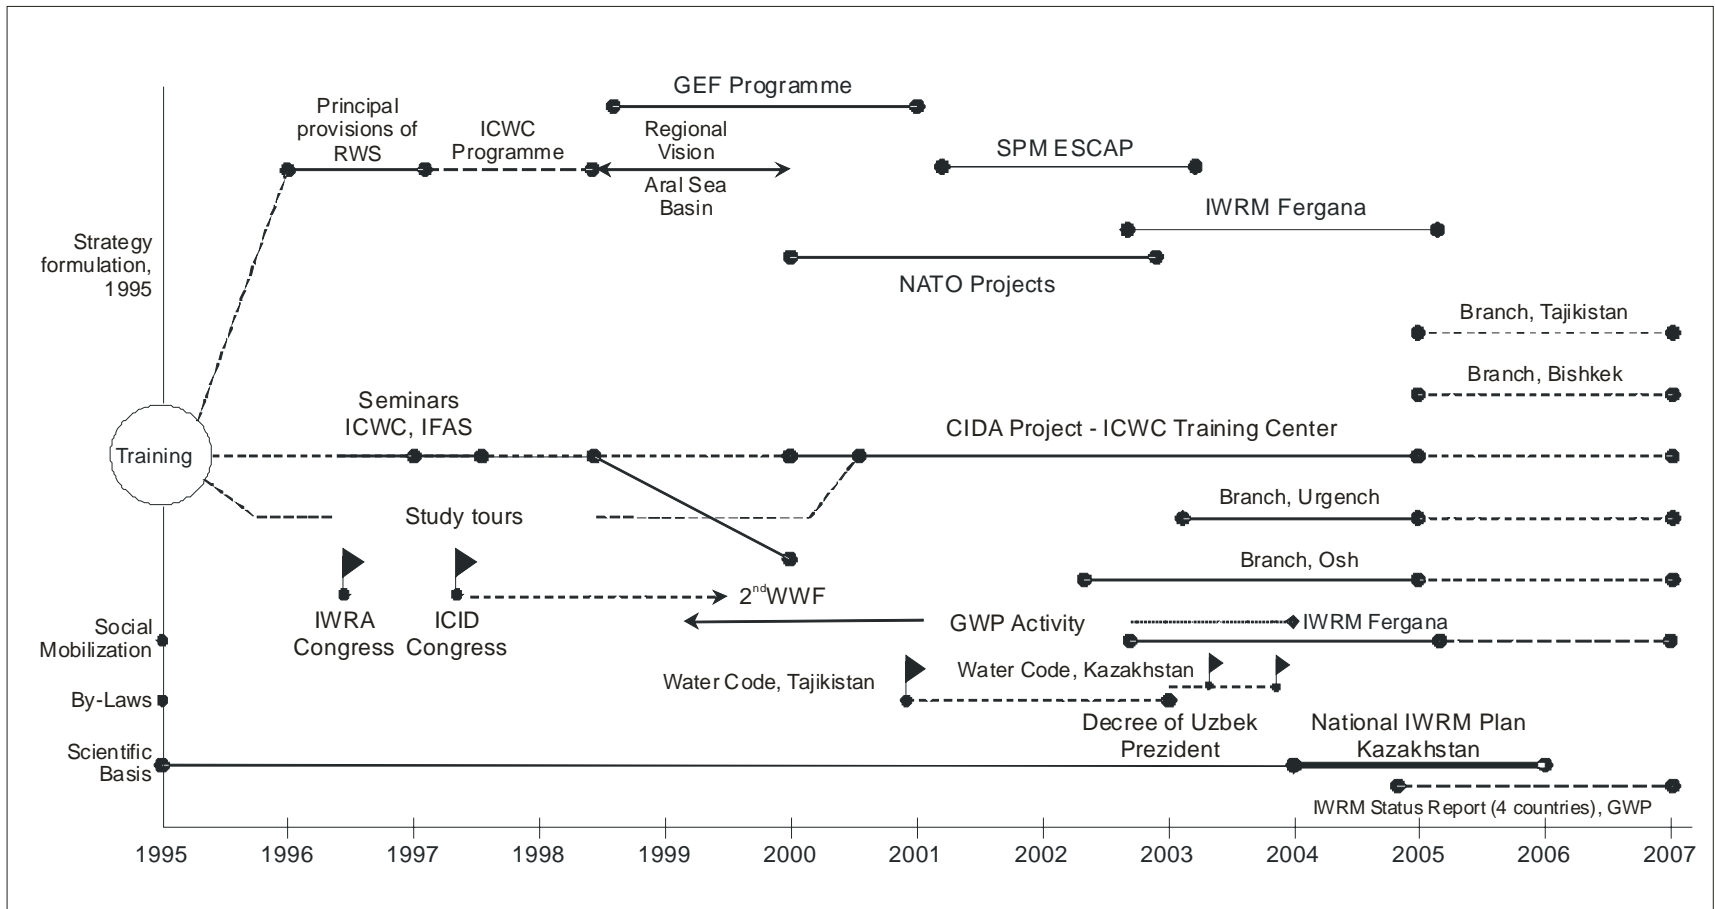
GEF Programme

Principal provisions of RWS

ICWC Programme

Regional Vision

Aral Sea Basin

SPM ESCAP

IWRM Fergana

Strategy formulation, 1995

NATO Projects

Branch, Tajikistan

Branch, Bishkek

Seminars ICWC, IFAS

CIDA Project - ICWC Training Center

Training

Branch, Urgench

Study tours

Branch, Osh

$2^{nd}$WWF

IWRA Congress

ICID Congress

GWP Activity

IWRM Fergana

Social Mobilization

Water Code, Kazakhstan

Water Code, Tajikistan

By-Laws

Decree of Uzbek Prezident

National IWRM Plan Kazakhstan

Scientific Basis

IWRM Status Report (4 countries), GWP

1995 1996 1997 1998 1999 2000 2001 2002 2003 2004 2005 2006 2007